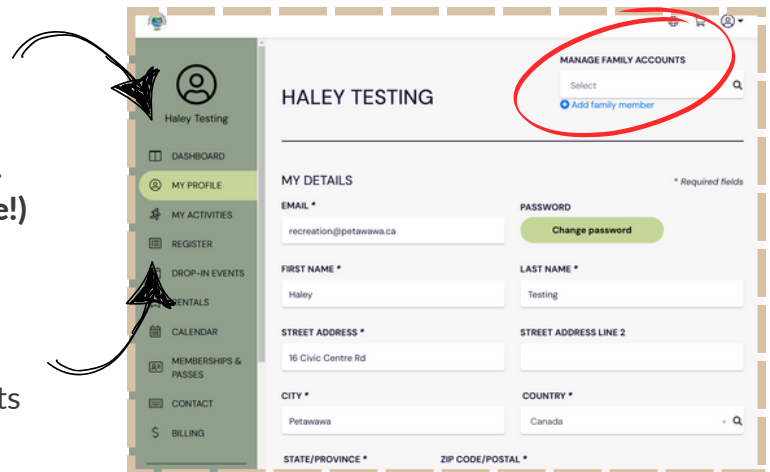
.
e!)

ts

Haley Testing

DASHBOARD
MY PROFILE
MY ACTIVITIES
REGISTER
DROP-IN EVENTS
RENTALS
CALENDAR
MEMBERSHIPS & PASSES
CONTACT
BILLING

HALEY TESTING

MANAGE FAMILY ACCOUNTS
Select
Add family member

MY DETAILS
* Required fields

EMAIL *
recreation@petawawa.ca

PASSWORD
Change password

FIRST NAME *
Haley

LAST NAME *
Testing

STREET ADDRESS *
16 Civic Centre Rd

STREET ADDRESS LINE 2

CITY *
Petawawa

COUNTRY *
Canada

STATE/PROVINCE *

ZIP CODE/POSTAL *